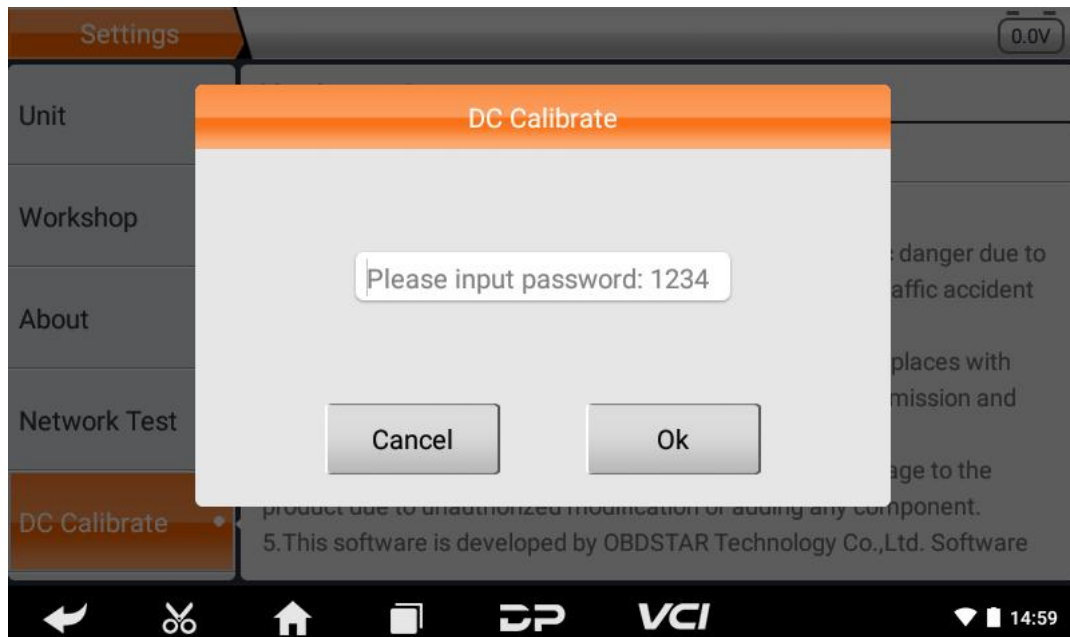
Settings

0.0V

Unit

Workshop

About

Network Test

DC Calibrate

DC Calibrate

Please input password: 1234

Cancel

Ok

danger due to
affic accident

places with
mission and

age to the
product due to unauthorized modification or adding any component.
5.This software is developed by OBDSTAR Technology Co.,Ltd. Software

VCI

14:59